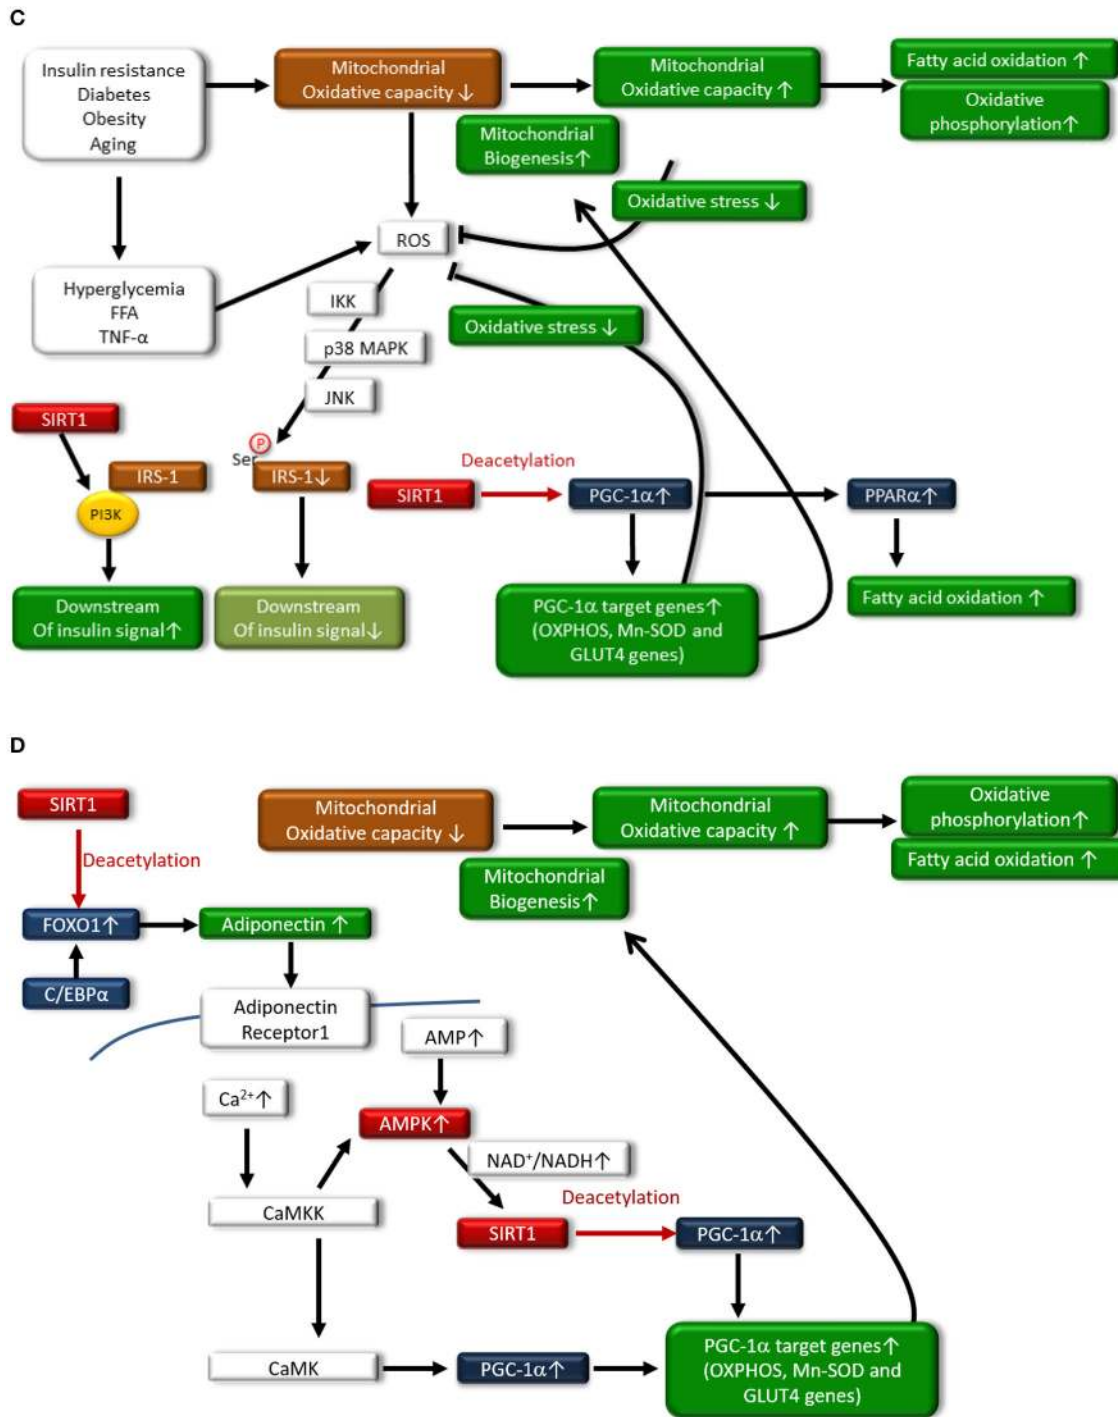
C

Insulin resistance
Diabetes
Obesity
Aging

Mitochondrial Oxidative capacity ↓

Mitochondrial Oxidative capacity ↑

Fatty acid oxidation ↑

Oxidative phosphorylation ↑

Mitochondrial Biogenesis ↑

Oxidative stress ↓

ROS

Hyperglycemia
FFA
TNF-α

IKK

p38 MAPK

Oxidative stress ↓

JNK

SIRT1

P
Ser

IRS-1

IRS-1 ↓

Deacetylation

PI3K

SIRT1

PGC-1α ↑

PPARα ↑

Downstream Of insulin signal ↑

Downstream Of insulin signal ↓

PGC-1α target genes ↑ (OXPHOS, Mn-SOD and GLUT4 genes)

Fatty acid oxidation ↑

D

SIRT1

Mitochondrial Oxidative capacity ↓

Mitochondrial Oxidative capacity ↑

Oxidative phosphorylation ↑

Fatty acid oxidation ↑

Deacetylation

Mitochondrial Biogenesis ↑

FOXO1 ↑

Adiponectin ↑

C/EBPα

Adiponectin Receptor1

AMP ↑

$Ca^{2+}$ ↑

AMPK ↑

$NAD^+/NADH$ ↑

Deacetylation

CaMKK

SIRT1

PGC-1α ↑

CaMK

PGC-1α ↑

PGC-1α target genes ↑ (OXPHOS, Mn-SOD and GLUT4 genes)